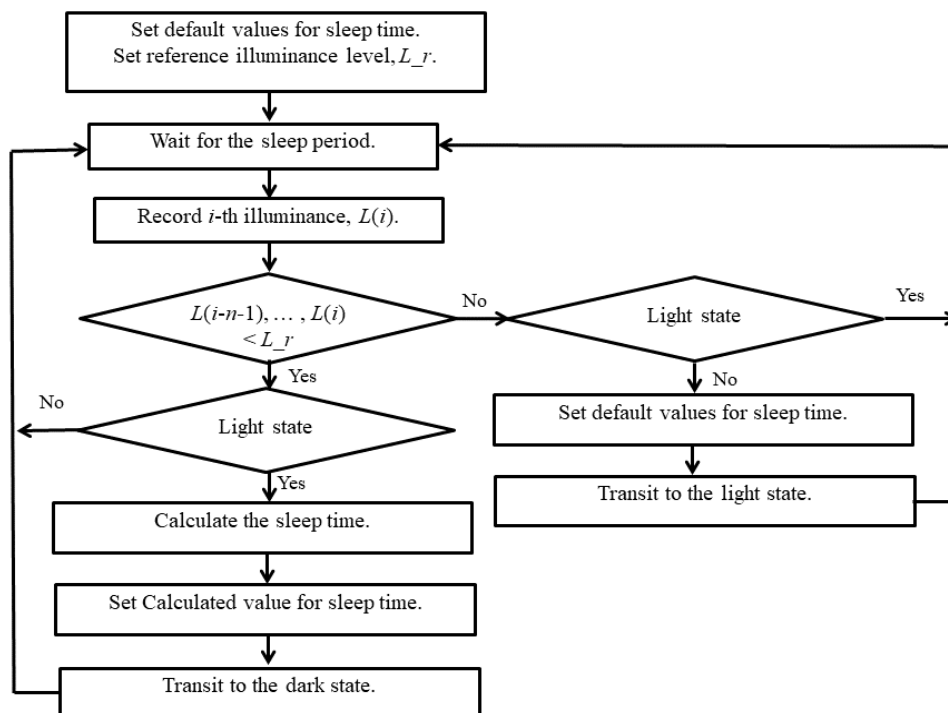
Set default values for sleep time.
Set reference illuminance level, $L\_r$.

Wait for the sleep period.

Record $i$-th illuminance, $L(i)$.

$L(i\text{-}n\text{-}1), \ldots, L(i) < L\_r$

No

Light state

Yes

Yes

No

No

Light state

Set default values for sleep time.

Yes

Transit to the light state.

Calculate the sleep time.

Set Calculated value for sleep time.

Transit to the dark state.